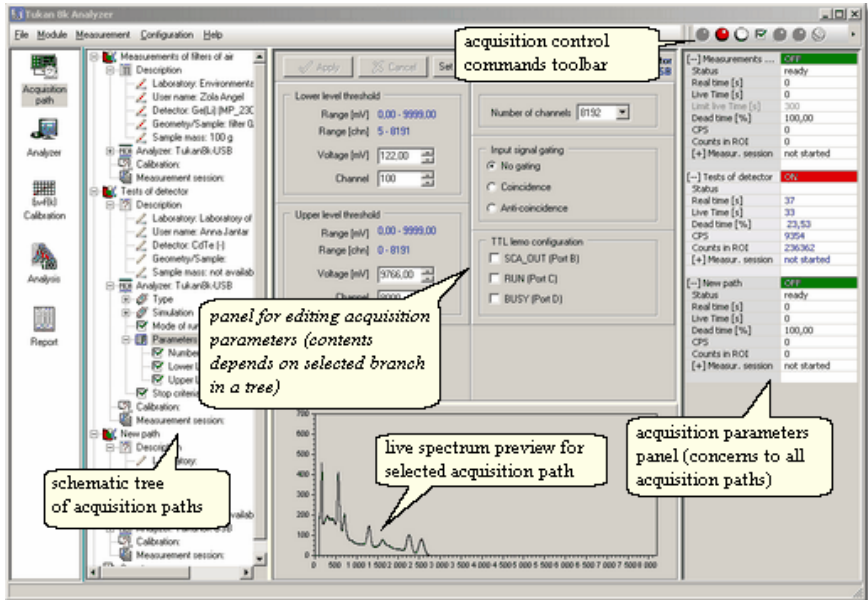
Tukan 8k Analyzer

File Module Measurement Configuration Help

acquisition control commands toolbar

Acquisition path

Analyzer

Calibration

Analysis

Report

Measurements of filters of air
Description
Laboratory: Environmenta
User name: Zola Angel
Detector: Ge(Li) [MP_230
Geometry/Sample: filter G
Sample mass: 100 g
Analyzer: Tukan8k-USB
Calibration:
Measurement session:
Tests of detector
Description
Laboratory: Laboratory of
User name: Anna Jantar
Detector: CdTe [-]
Geometry/Sample:
Sample mass: not availab
Analyzer: Tukan8k-USB
Type
Simulation
Mode of run
Parameters
Number
Lower L
Upper l
Stop criteria
Calibration:
Measurement session:
New path
Description
Laboratory:
Calibration:
Measurement session:

Apply
Cancel
Set

Lower level threshold
Range [mV] 0,00 - 9999,00
Range [chn] 5 - 8191
Voltage [mV] 122,00
Channel 100

Upper level threshold
Range [mV] 0,00 - 9999,00
Range [chn] 0 - 8191
Voltage [mV] 9766,00
Channel 8000

Number of channels 8192

Input signal gating
No gating
Coincidence
Anti-coincidence

TTL lemo configuration
SCA_OUT (Port B)
RUN (Port C)
BUSY (Port D)

panel for editing acquisition parameters (contents depends on selected branch in a tree)

live spectrum preview for selected acquisition path

schematic tree of acquisition paths

0 500 1 000 1 500 2 000 2 500 3 000 3 500 4 000 4 500 5 000 5 500 6 000 6 500 7 000 7 500 8 000

| [--] Measurements ... | OFF |
|---|---|
| Status | ready |
| Real time [s] | 0 |
| Live Time [s] | 0 |
| Limit live Time [s] | 300 |
| Dead time [%] | 100,00 |
| CPS | 0 |
| Counts in ROI | 0 |
| [+] Measur. session | not started |

| [--] Tests of detector | ON |
|---|---|
| Status | |
| Real time [s] | 37 |
| Live Time [s] | 33 |
| Dead time [%] | 23,53 |
| CPS | 9354 |
| Counts in ROI | 236362 |
| [+] Measur. session | not started |

| [--] New path | OFF |
|---|---|
| Status | ready |
| Real time [s] | 0 |
| Live Time [s] | 0 |
| Dead time [%] | 100,00 |
| CPS | 0 |
| Counts in ROI | 0 |
| [+] Measur. session | not started |

acquisition parameters panel (concerns to all acquisition paths)